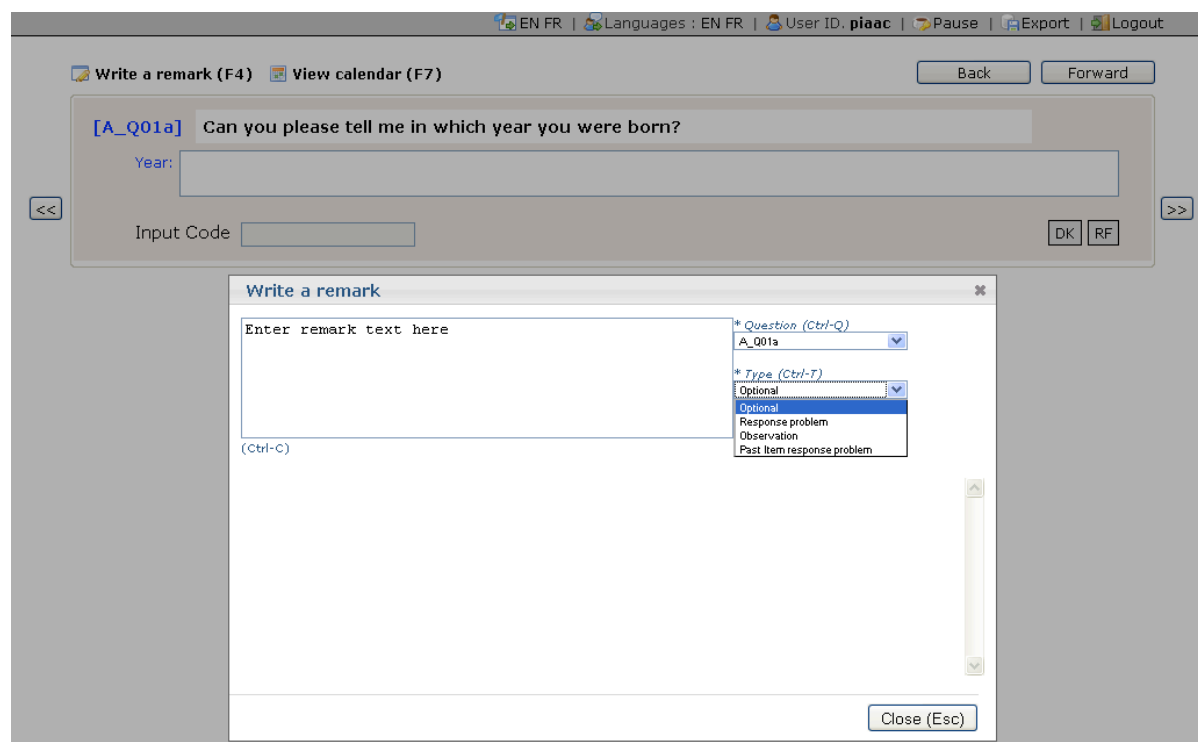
EN FR | Languages : EN FR | User ID. **piaac** | Pause | Export | Logout

Write a remark (F4) View calendar (F7)

Back Forward

[A_Q01a] Can you please tell me in which year you were born?

Year:

<<

>>

Input Code

DK RF

Write a remark

Enter remark text here

(Ctrl-C)

* Question (Ctrl-Q)
A_Q01a

* Type (Ctrl-T)
Optional

Optional
Response problem
Observation
Past Item response problem

Close (Esc)